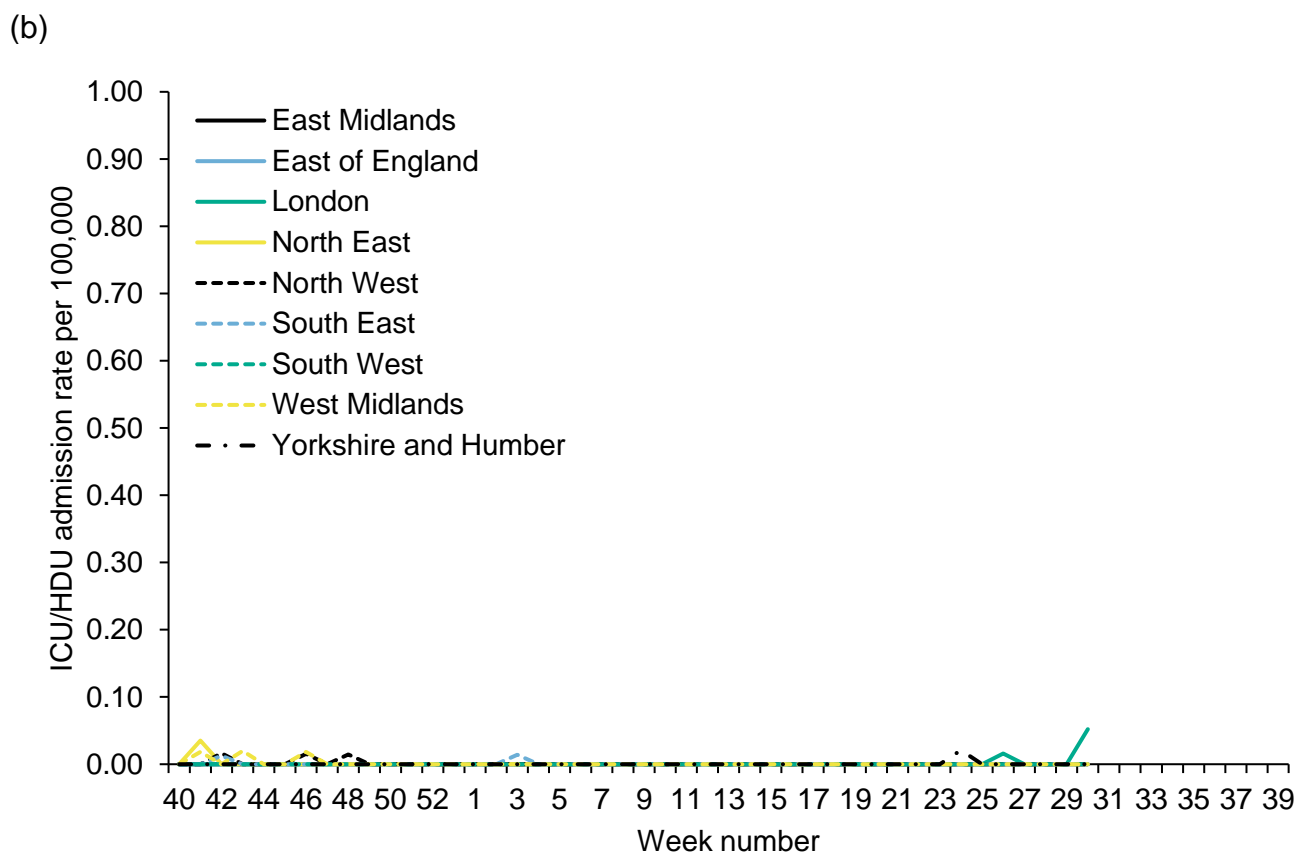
(b)

1.00
0.90
0.80
0.70
0.60
0.50
0.40
0.30
0.20
0.10
0.00

ICU/HDU admission rate per 100,000

East Midlands
East of England
London
North East
North West
South East
South West
West Midlands
Yorkshire and Humber

40 42 44 46 48 50 52 1 3 5 7 9 11 13 15 17 19 21 23 25 27 29 31 33 35 37 39

Week number